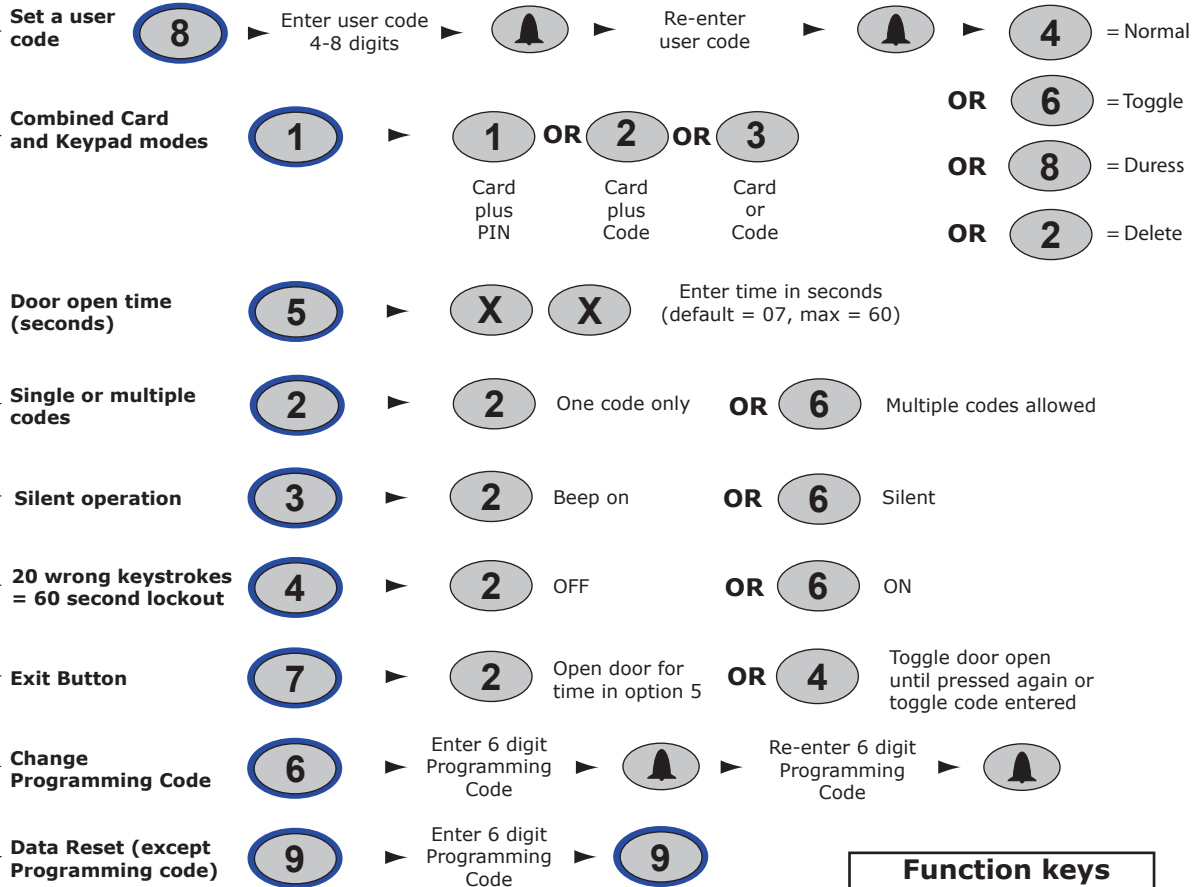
Set a user code 8 Enter user code 4-8 digits Re-enter user code 4 = Normal

OR 6 = Toggle

Combined Card and Keypad modes 1 1 OR 2 OR 3

Card plus PIN

Card plus Code

Card or Code

OR 8 = Duress

OR 2 = Delete

Door open time (seconds) 5 X X Enter time in seconds (default = 07, max = 60)

Single or multiple codes 2 2 One code only OR 6 Multiple codes allowed

Silent operation 3 2 Beep on OR 6 Silent

20 wrong keystrokes = 60 second lockout 4 2 OFF OR 6 ON

Exit Button 7 2 Open door for time in option 5 OR 4 Toggle door open until pressed again or toggle code entered

Change Programming Code 6 Enter 6 digit Programming Code Re-enter 6 digit Programming Code

Data Reset (except Programming code) 9 Enter 6 digit Programming Code 9

Function keys